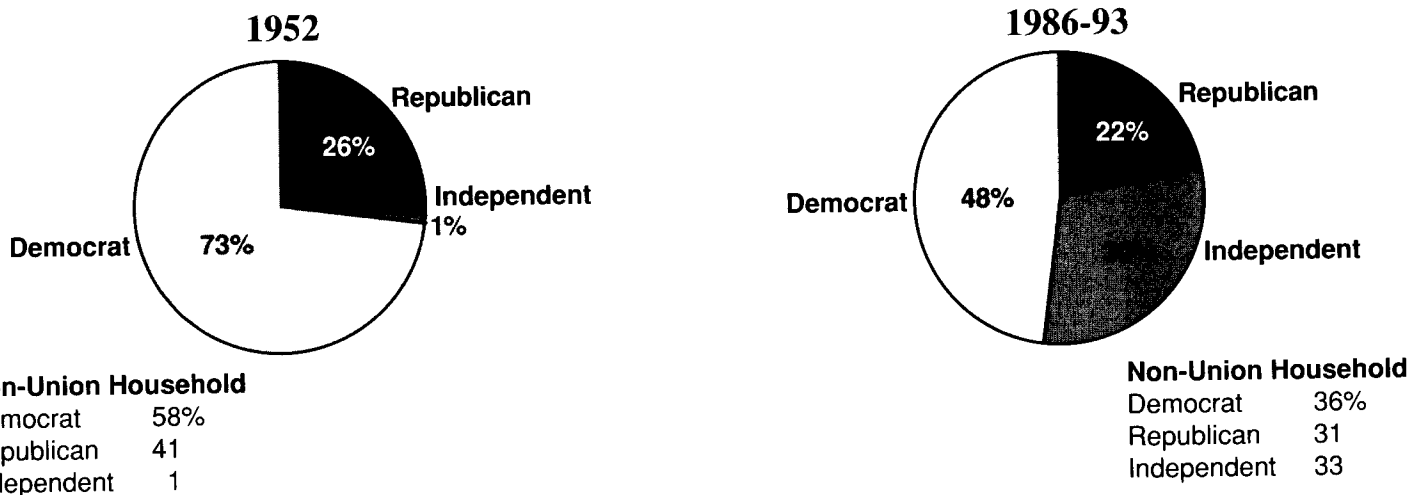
1952

Republican

26%

Independent

1%

Democrat

73%

n-Union Household
mocrat 58%
publican 41
lependent 1

1986-93

Republican

22%

Democrat

48%

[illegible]

Independent

Non-Union Household
Democrat 36%
Republican 31
Independent 33